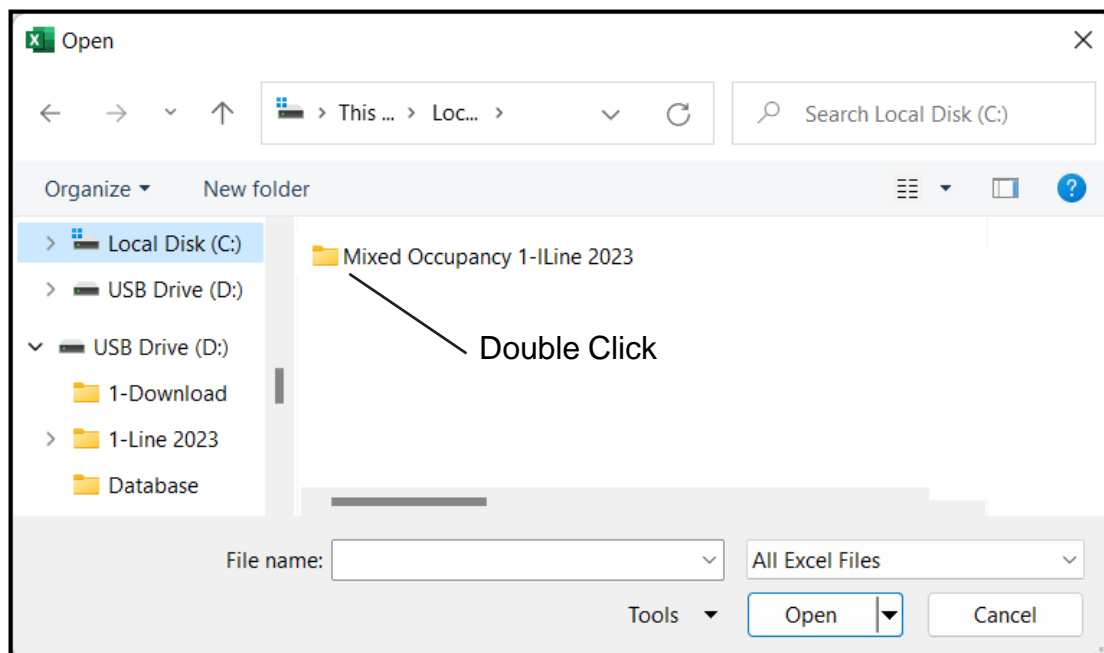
Open

This ... > Loc... >

Search Local Disk (C:)

Organize ▾ New folder

?

Local Disk (C:)
USB Drive (D:)
USB Drive (D:)
1-Download
1-Line 2023
Database

Mixed Occupancy 1-lLine 2023

Double Click

File name:

All Excel Files

Tools ▾

Open

Cancel